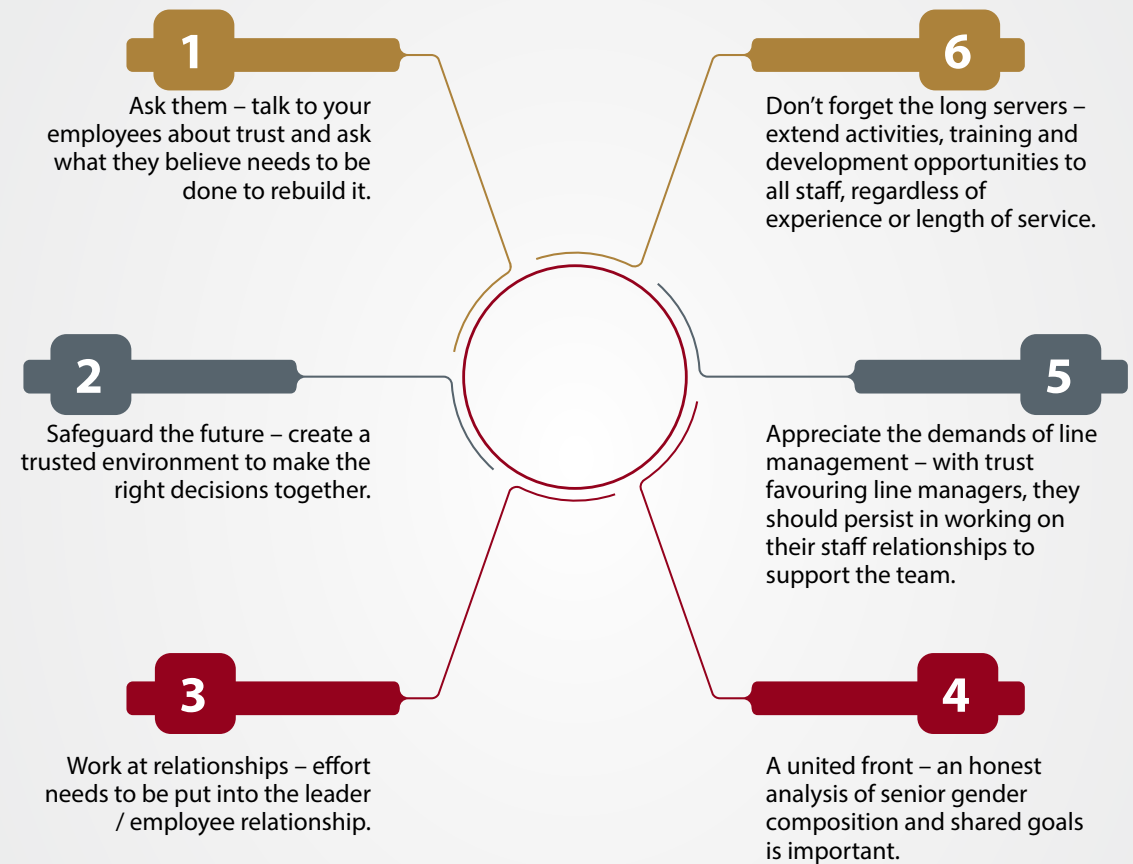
1

Ask them – talk to your employees about trust and ask what they believe needs to be done to rebuild it.

6

Don’t forget the long servers – extend activities, training and development opportunities to all staff, regardless of experience or length of service.

2

Safeguard the future – create a trusted environment to make the right decisions together.

5

Appreciate the demands of line management – with trust favouring line managers, they should persist in working on their staff relationships to support the team.

3

Work at relationships – effort needs to be put into the leader / employee relationship.

4

A united front – an honest analysis of senior gender composition and shared goals is important.